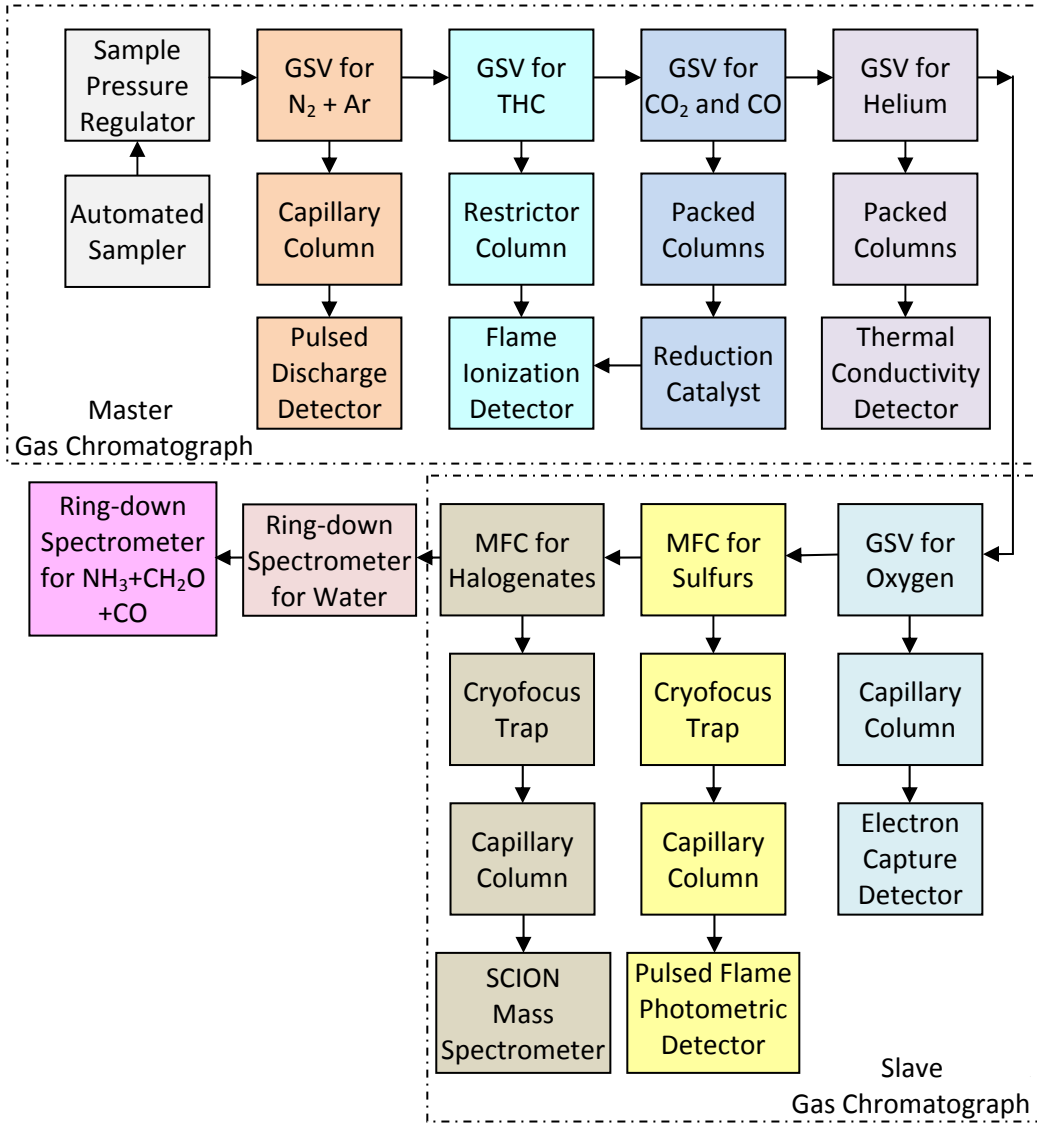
Sample Pressure Regulator

Automated Sampler

GSV for $N_2$ + Ar

Capillary Column

Pulsed Discharge Detector

GSV for THC

Restrictor Column

Flame Ionization Detector

GSV for $CO_2$ and CO

Packed Columns

Reduction Catalyst

GSV for Helium

Packed Columns

Thermal Conductivity Detector

Master Gas Chromatograph

Ring-down Spectrometer for $NH_3$+$CH_2O$ +CO

Ring-down Spectrometer for Water

MFC for Halogenates

Cryofocus Trap

Capillary Column

SCION Mass Spectrometer

MFC for Sulfurs

Cryofocus Trap

Capillary Column

Pulsed Flame Photometric Detector

GSV for Oxygen

Capillary Column

Electron Capture Detector

Slave Gas Chromatograph